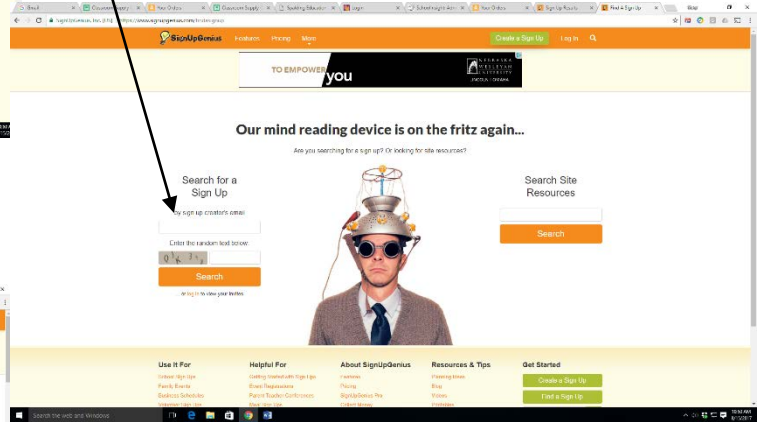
Gmail | Classroom Supply | Your Orders | Classroom Supply | Spalding Education | Login | Subsethought Aero | Your Orders | Sign Up Results | Find A Sign Up

SignUpGenius, Inc. [US] https://www.signupgenius.com/findasignup

SignUpGenius Features Pricing More Create a Sign Up Log In

TO EMPOWER you NEBRASKA WESLEYAN UNIVERSITY LINCOLN, NEBRASKA

Our mind reading device is on the fritz again...

Are you searching for a sign up? Or looking for site resources?

Search for a Sign Up

By sign up creator's email

Enter the random text below:

Search

...or log in to view your invites

Search Site Resources

Search

Use It For
School Sign Ups
Parent Boards
Business Schedules
Volunteer Sign Ups

Helpful For
Getting Started with Sign Ups
Event Registrations
Parent Teacher Conferences
Meal Sign Ups

About SignUpGenius
Features
Pricing
SignUpGenius Pro
Collect Money

Resources & Tips
Planning Ideas
Blog
Videos
Webinars

Get Started
Create a Sign Up
Find a Sign Up

Search the web and Windows

10:54 AM
8/1/2017